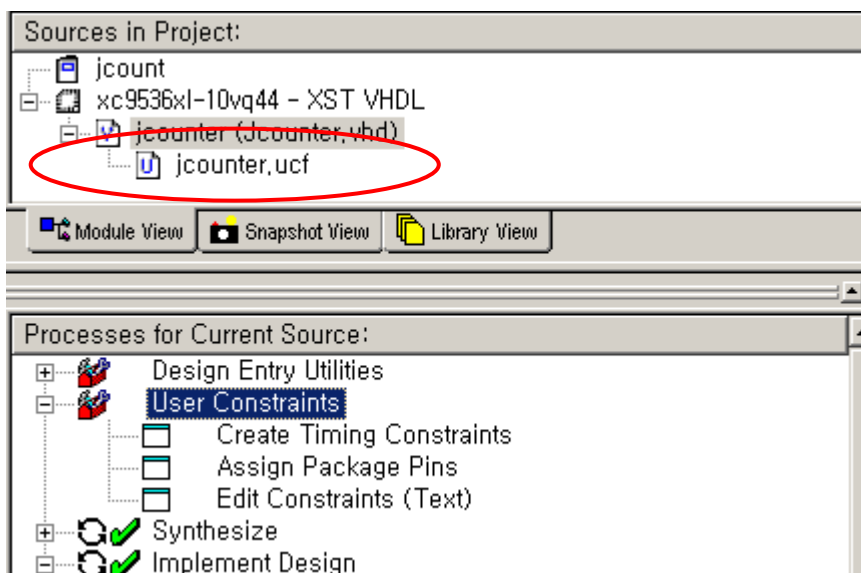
Sources in Project:

jcount

xc9536xl-10vq44 - XST VHDL

jcounter (Jcounter.vhd)

jcounter.ucf

Module View | Snapshot View | Library View

Processes for Current Source:

Design Entry Utilities

User Constraints

Create Timing Constraints

Assign Package Pins

Edit Constraints (Text)

Synthesize

Implement Design